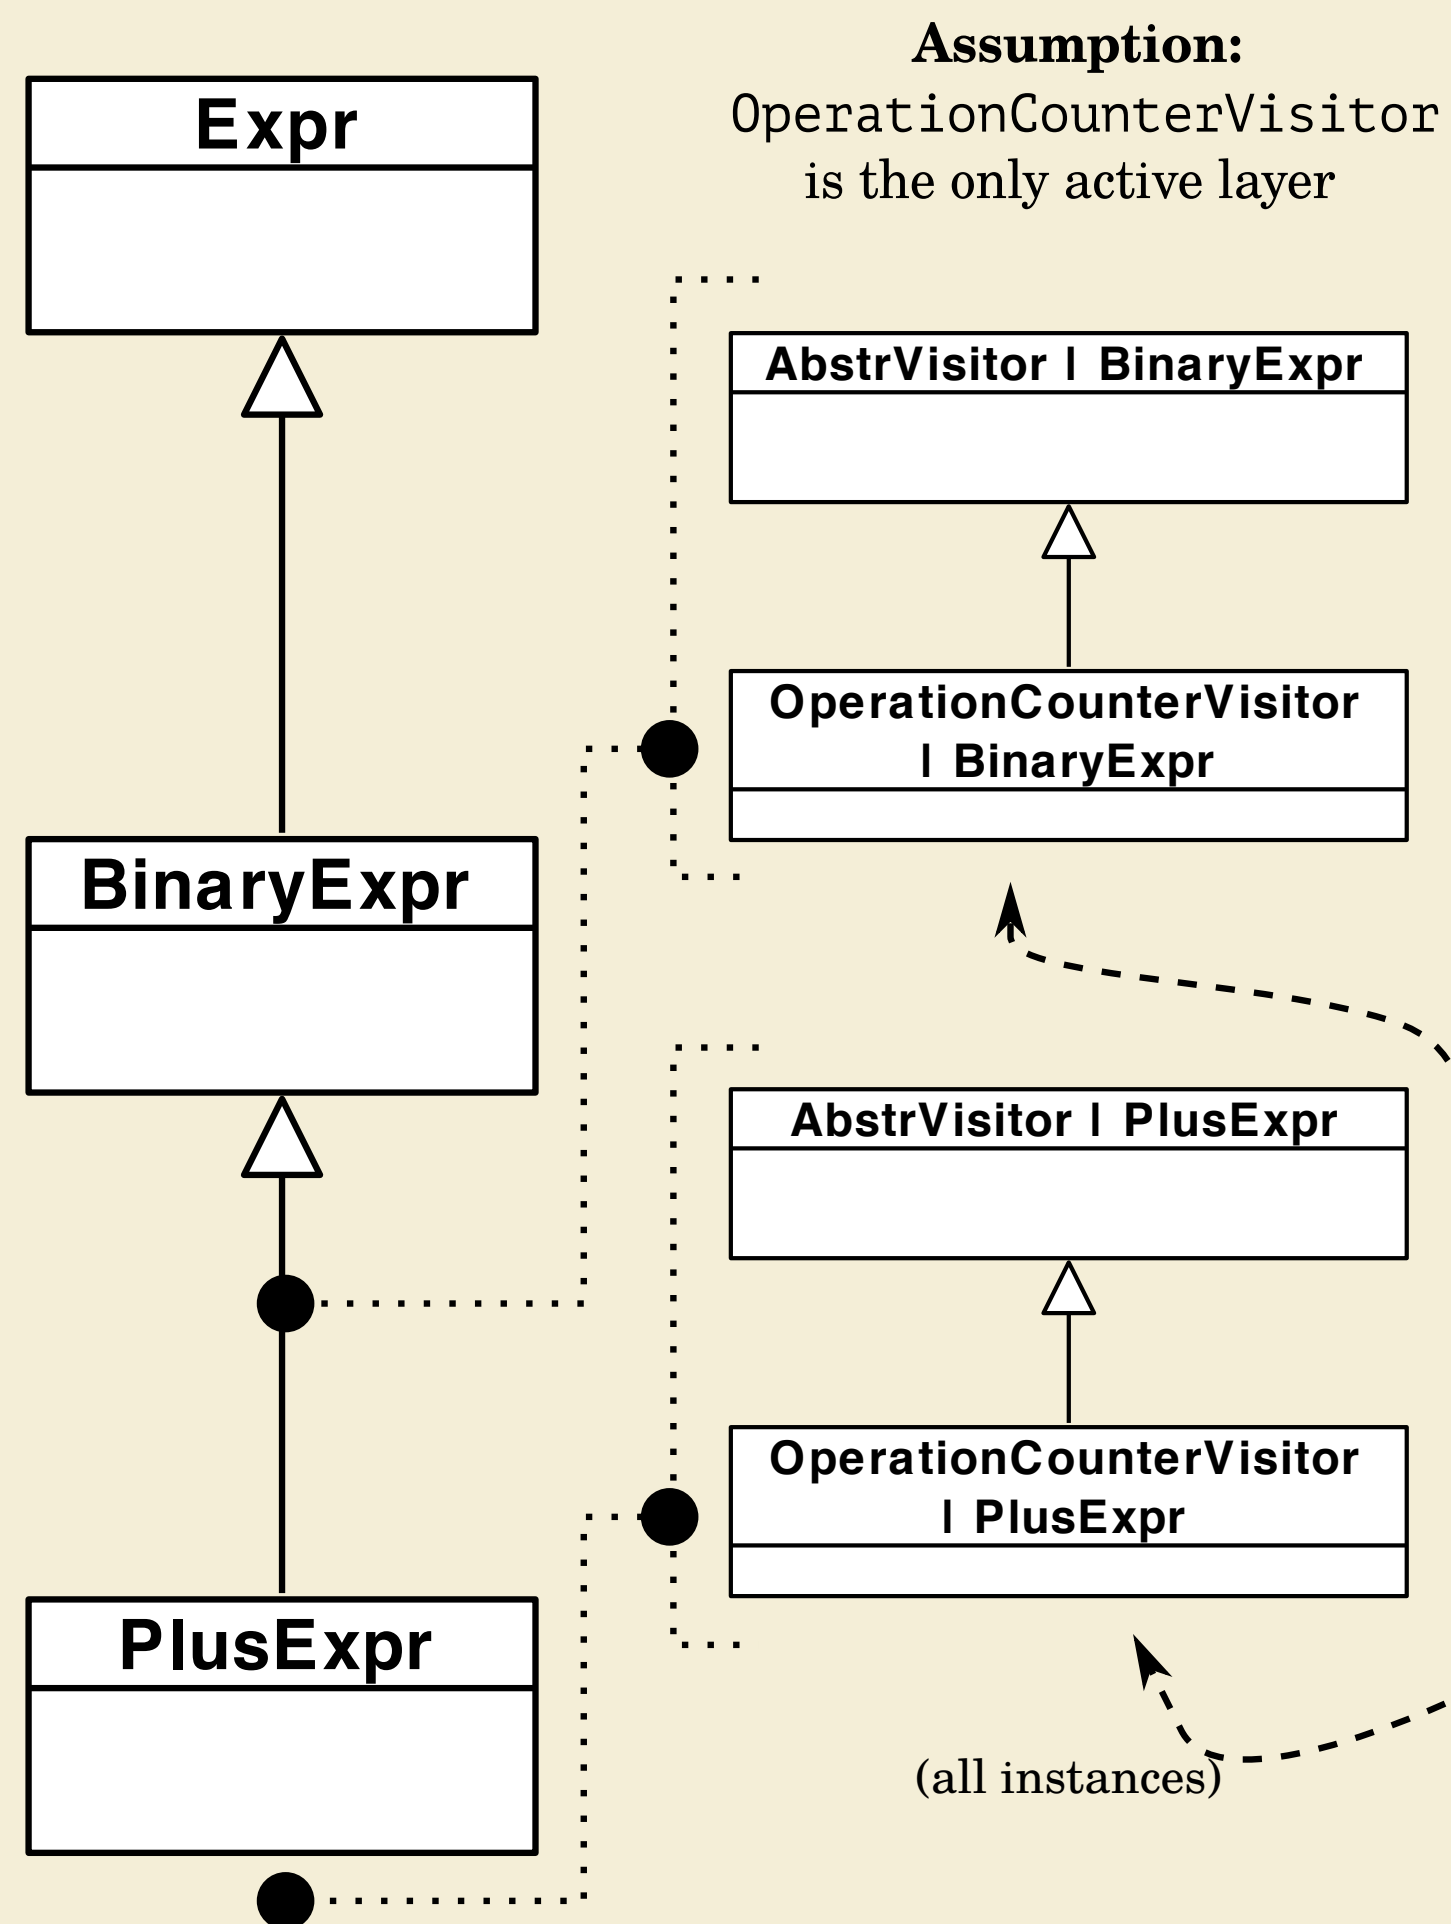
Assumption:
OperationCounterVisitor is the only active layer

Expr

AbstrVisitor | BinaryExpr

OperationCounterVisitor | BinaryExpr

BinaryExpr

AbstrVisitor | PlusExpr

OperationCounterVisitor | PlusExpr

PlusExpr

(all instances)